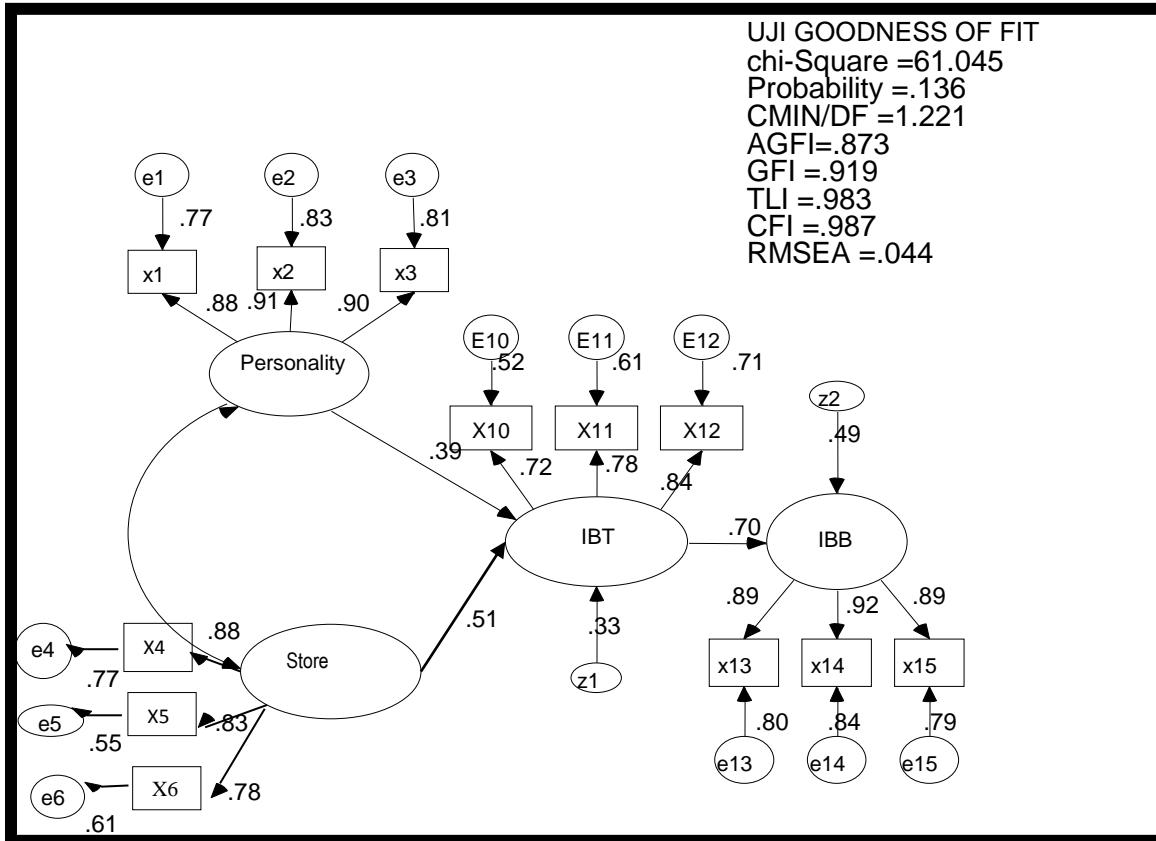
UJI GOODNESS OF FIT
chi-Square =61.045
Probability =.136
CMIN/DF =1.221
AGFI=.873
GFI =.919
TLI =.983
CFI =.987
RMSEA =.044

e1
.77
x1
e2
.83
x2
e3
.81
x3
.88
.91
.90
Personality

E10
.52
X10
E11
.61
X11
E12
.71
X12
.39
.72
.78
.84
IBT
z2
.49
.70
IBB
.89
.92
.89
x13
x14
x15
.80
.84
.79
e13
e14
e15
.33
z1
.51

e4
X4
.88
.77
Store
e5
X5
.83
.55
e6
X6
.78
.61